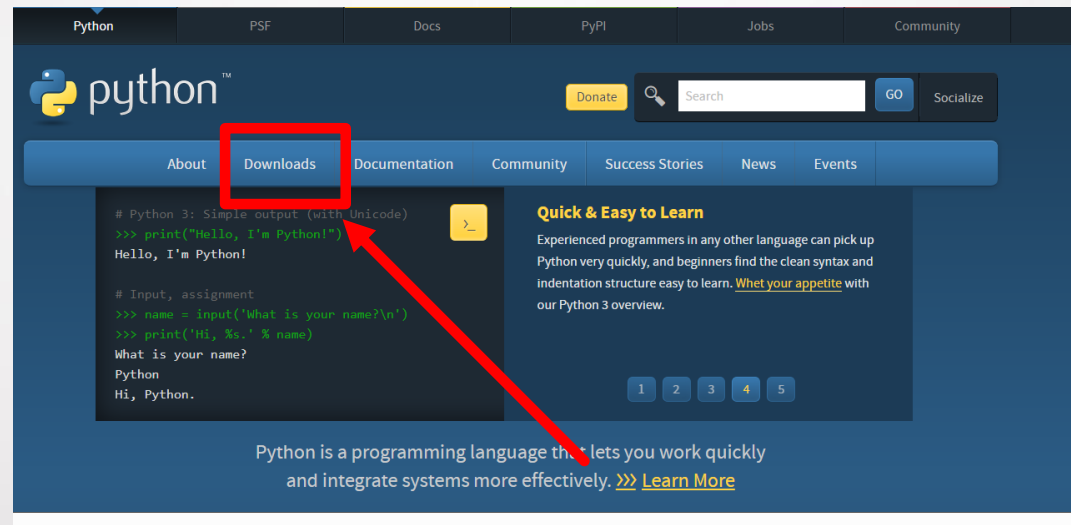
Python PSF Docs PyPI Jobs Community

python™

Donate Search GO Socialize

About Downloads Documentation Community Success Stories News Events

# Python 3: Simple output (with Unicode)
>>> print("Hello, I'm Python!")
Hello, I'm Python!

# Input, assignment
>>> name = input('What is your name?\n')
>>> print('Hi, %s.' % name)
What is your name?
Python
Hi, Python.

>_

Quick & Easy to Learn

Experienced programmers in any other language can pick up Python very quickly, and beginners find the clean syntax and indentation structure easy to learn. Whet your appetite with our Python 3 overview.

1 2 3 4 5

Python is a programming language that lets you work quickly and integrate systems more effectively. >>> Learn More